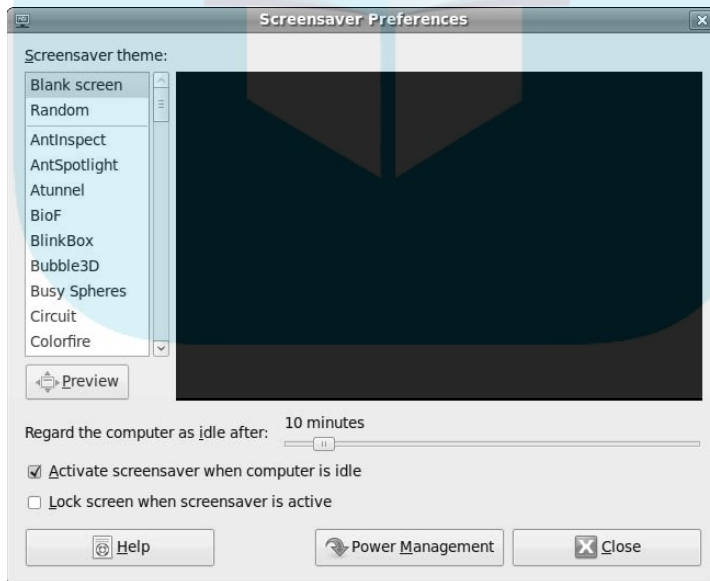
Screensaver Preferences

Screensaver theme:

Blank screen
Random
AntInspect
AntSpotlight
Atunnel
BioF
BlinkBox
Bubble3D
Busy Spheres
Circuit
Colorfire

Preview

Regard the computer as idle after: 10 minutes

☑ Activate screensaver when computer is idle

☐ Lock screen when screensaver is active

Help

Power Management

Close